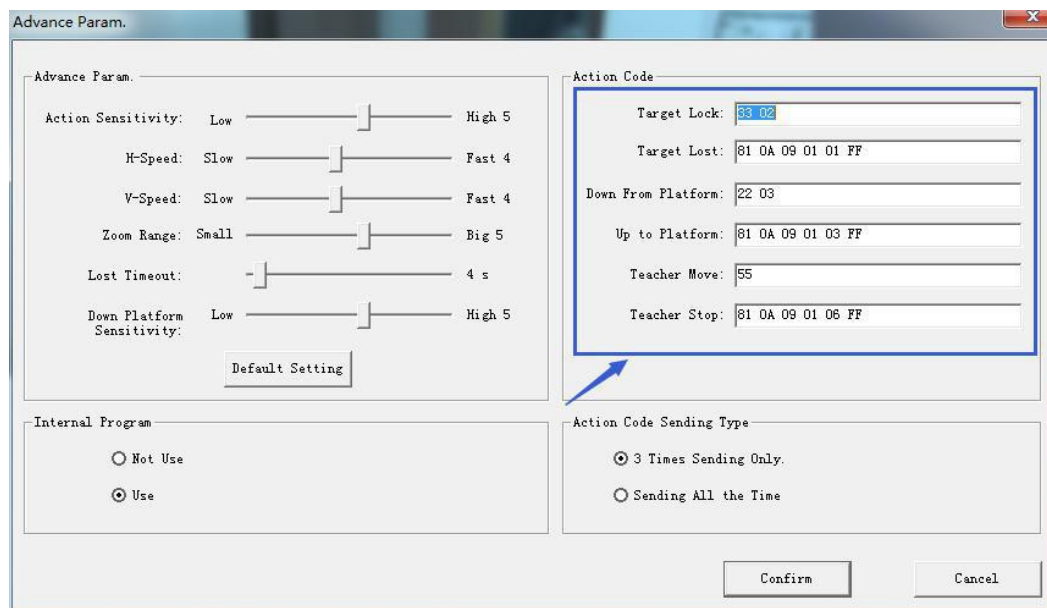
Advance Param.

Advance Param.

Action Sensitivity: Low High 5

H-Speed: Slow Fast 4

V-Speed: Slow Fast 4

Zoom Range: Small Big 5

Lost Timeout: 4 s

Down Platform Sensitivity: Low High 5

Default Setting

Action Code

Target Lock: 33 02

Target Lost: 81 0A 09 01 01 FF

Down From Platform: 22 03

Up to Platform: 81 0A 09 01 03 FF

Teacher Move: 55

Teacher Stop: 81 0A 09 01 06 FF

Internal Program

Not Use

Use

Action Code Sending Type

3 Times Sending Only.

Sending All the Time

Confirm

Cancel